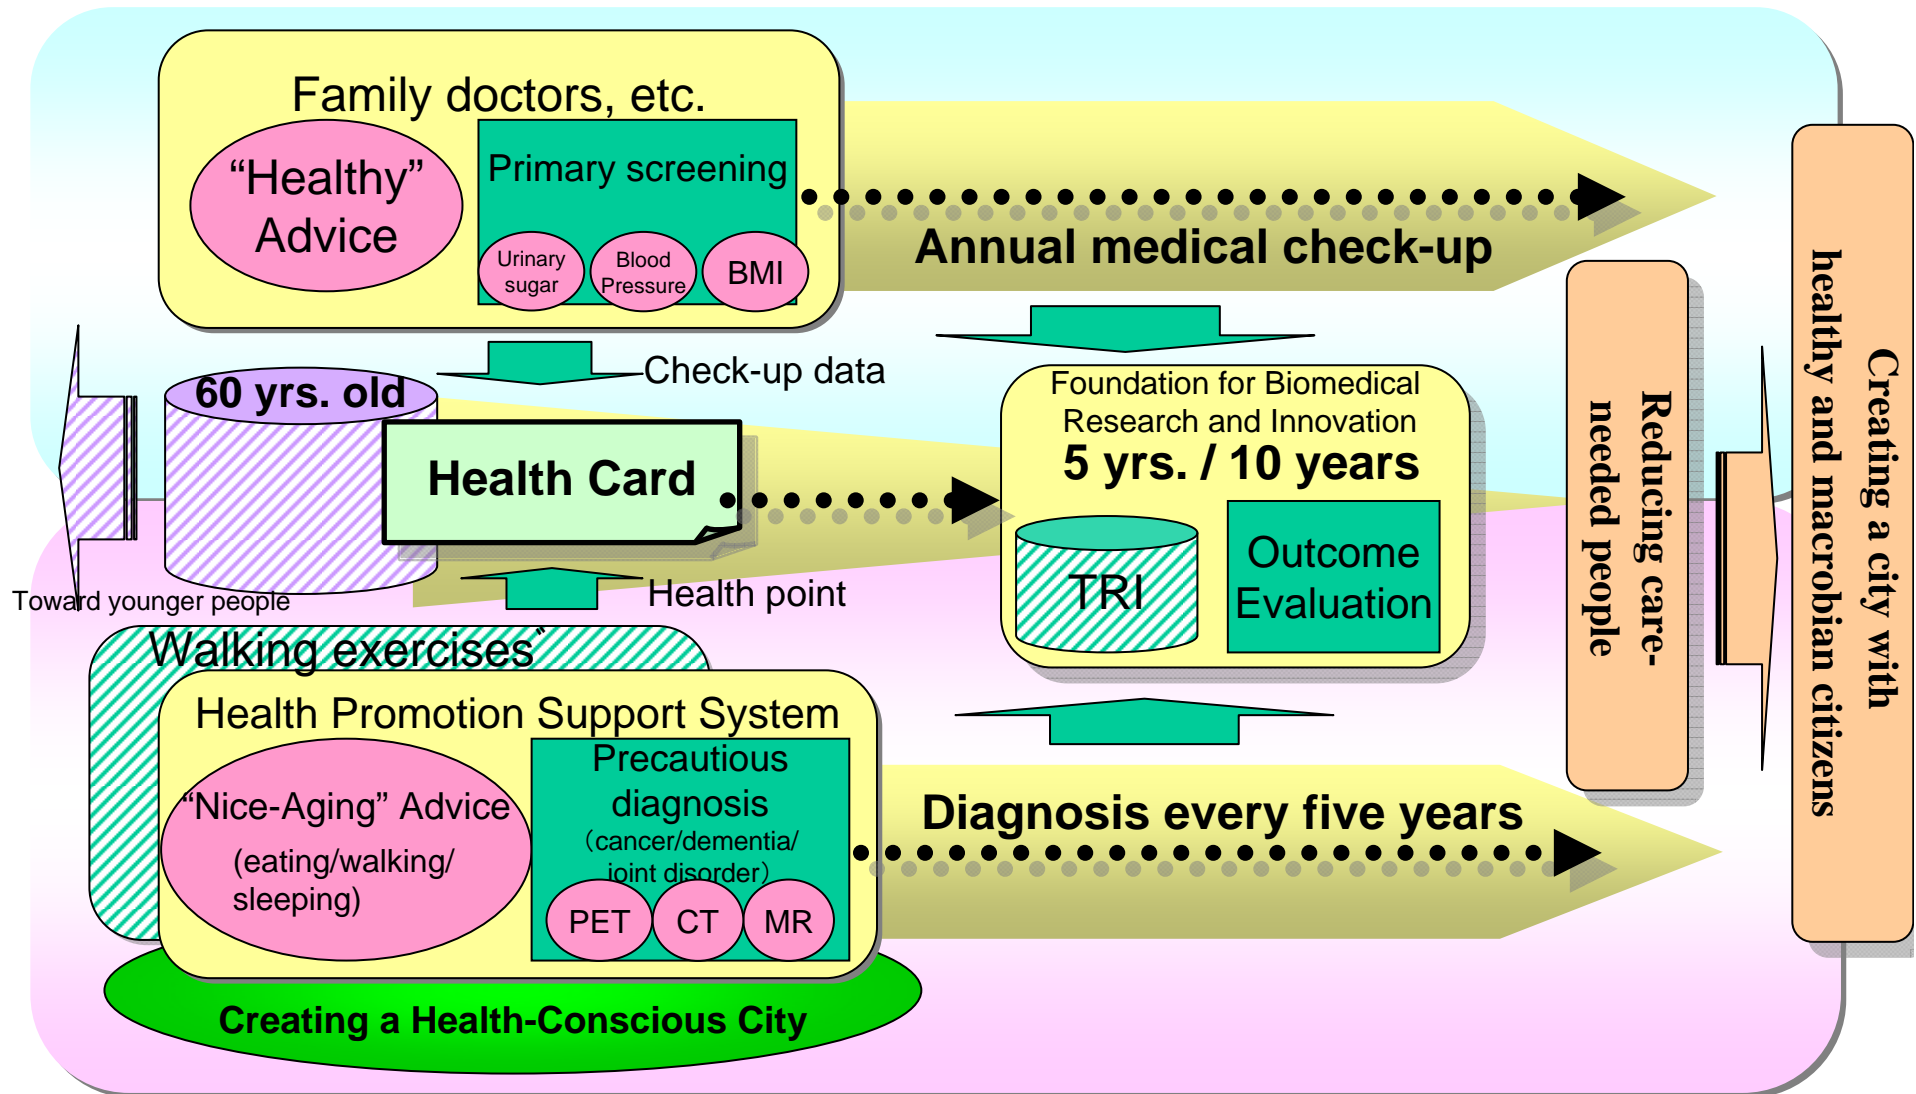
Family doctors, etc.

“Healthy” Advice

Primary screening

Urinary sugar

Blood Pressure

BMI

Annual medical check-up

Check-up data

60 yrs. old

Health Card

Toward younger people

Health point

Foundation for Biomedical Research and Innovation

5 yrs. / 10 years

TRI

Outcome Evaluation

Reducing care-needed people

Creating a city with healthy and macrobian citizens

Walking exercises”

Health Promotion Support System

“Nice-Aging” Advice (eating/walking/ sleeping)

Precautious diagnosis (cancer/dementia/ joint disorder)

PET

CT

MR

Diagnosis every five years

Creating a Health-Conscious City